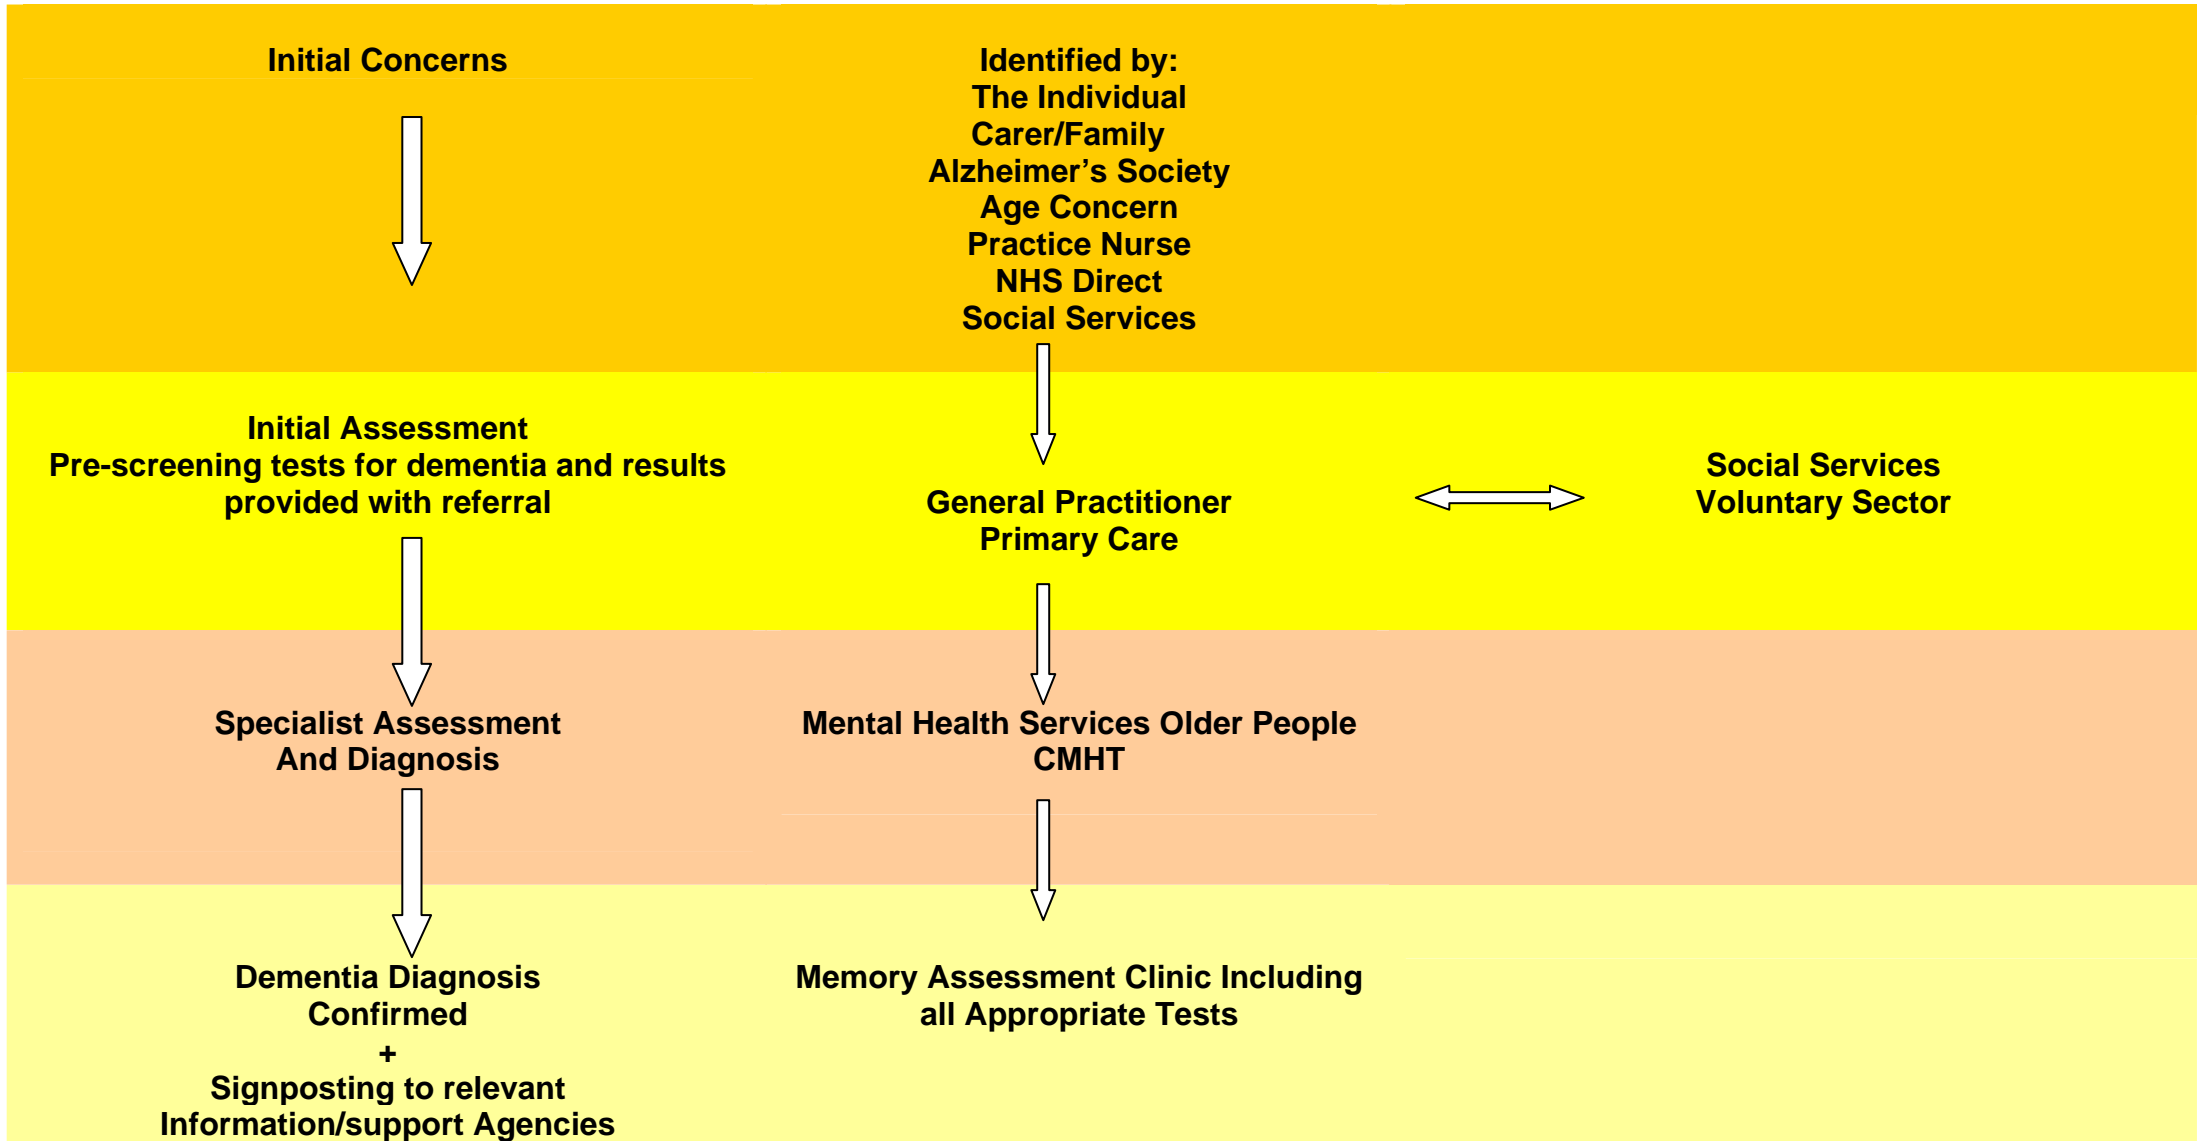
Initial Concerns

Identified by:
The Individual
Carer/Family
Alzheimer’s Society
Age Concern
Practice Nurse
NHS Direct
Social Services

Initial Assessment
Pre-screening tests for dementia and results provided with referral

General Practitioner
Primary Care

Social Services
Voluntary Sector

Specialist Assessment
And Diagnosis

Mental Health Services Older People
CMHT

Dementia Diagnosis
Confirmed
+
Signposting to relevant
Information/support Agencies

Memory Assessment Clinic Including
all Appropriate Tests